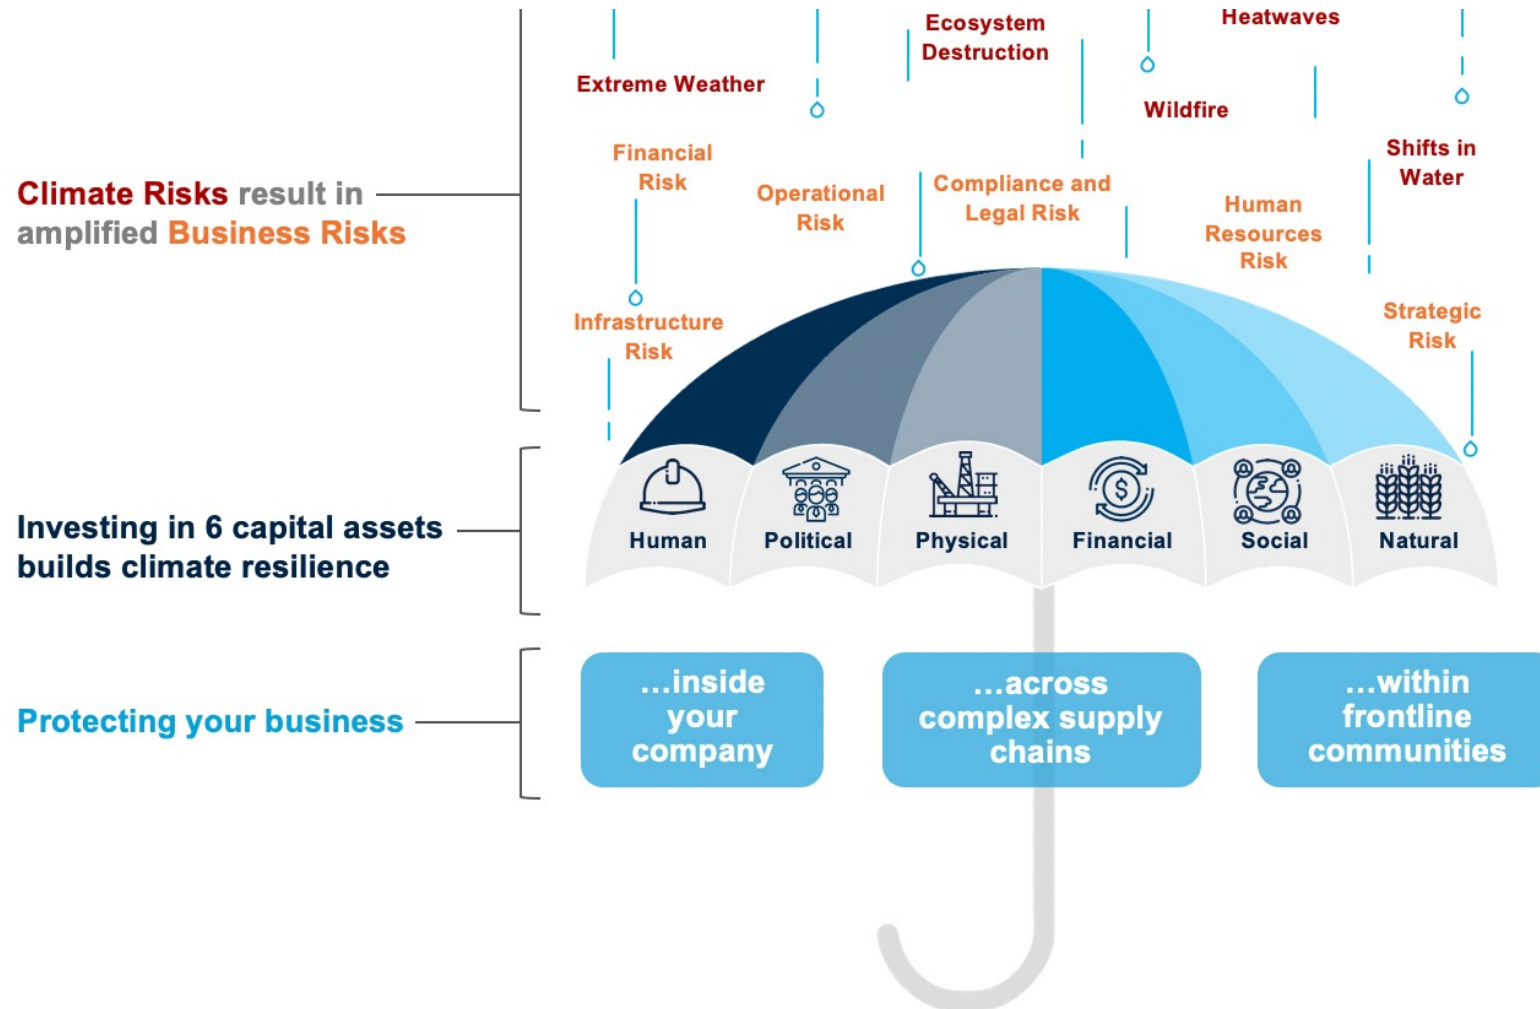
Climate Risks result in amplified Business Risks

Ecosystem Destruction

Heatwaves

Extreme Weather

Wildfire

Financial Risk

Operational Risk

Compliance and Legal Risk

Human Resources Risk

Shifts in Water

Infrastructure Risk

Strategic Risk

Investing in 6 capital assets builds climate resilience

Human

Political

Physical

Financial

Social

Natural

Protecting your business

...inside your company

...across complex supply chains

...within frontline communities